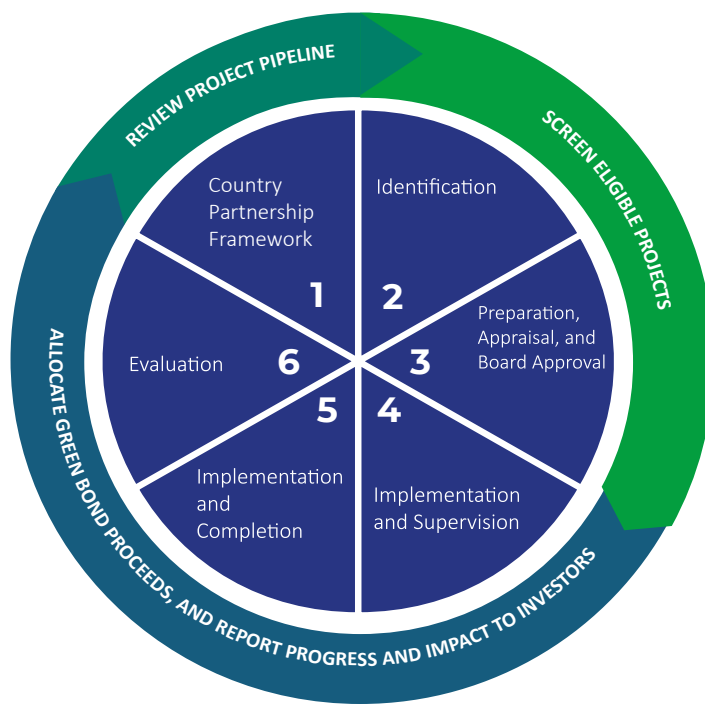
REVIEW PROJECT PIPELINE

SCREEN ELIGIBLE PROJECTS

ALLOCATE GREEN BOND PROCEEDS, AND REPORT PROGRESS AND IMPACT TO INVESTORS

Country Partnership Framework

1

Identification

2

Preparation, Appraisal, and Board Approval

3

Implementation and Supervision

4

Implementation and Completion

5

Evaluation

6